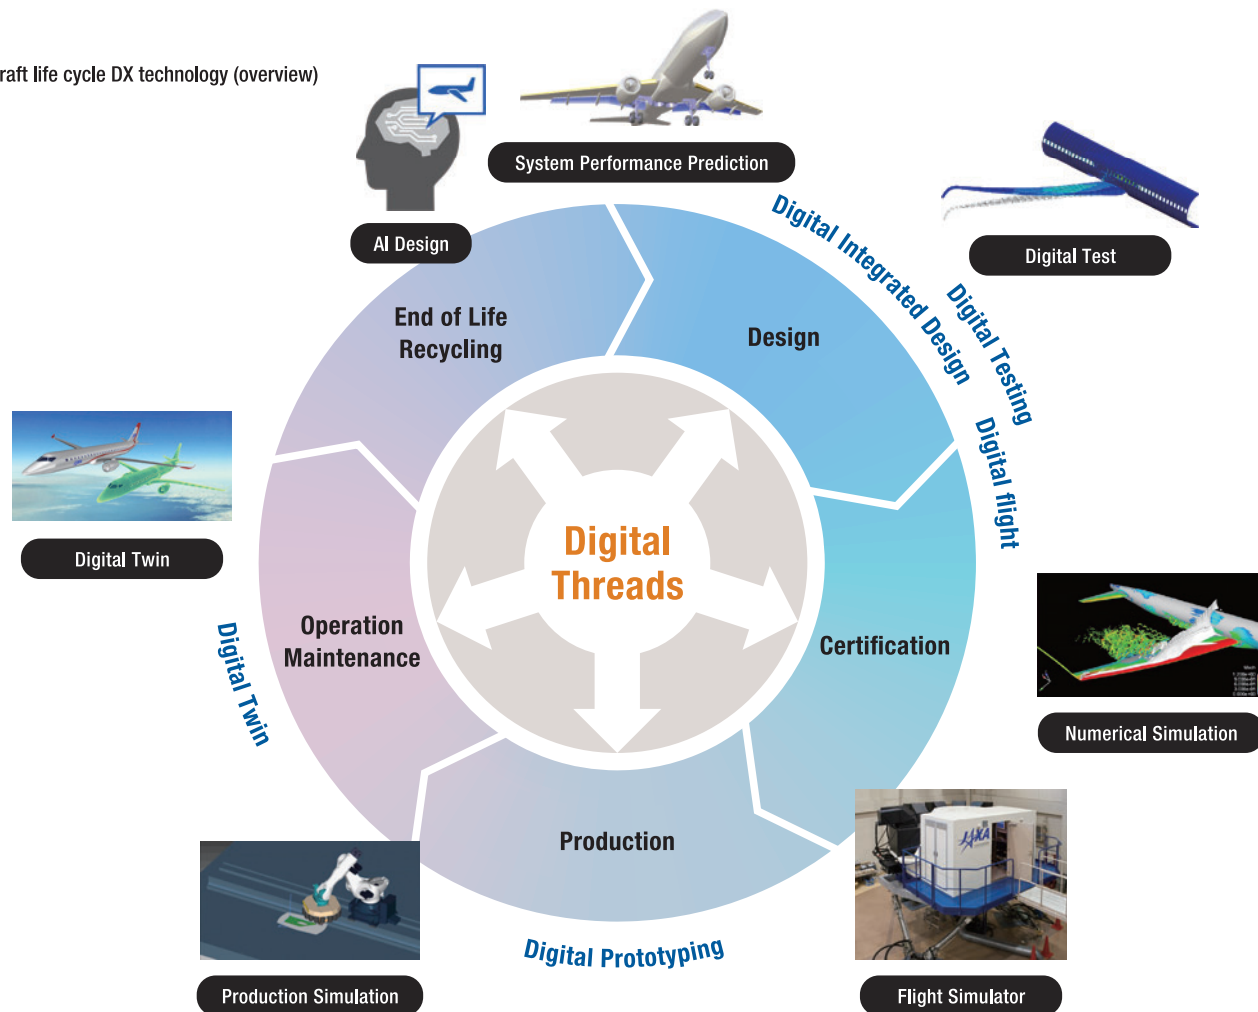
raft life cycle DX technology (overview)

System Performance Prediction

AI Design

Digital Test

Digital Integrated Design

Digital Testing

Digital flight

End of Life Recycling

Design

Digital Threads

Operation Maintenance

Certification

Production

Digital Twin

Digital Twin

Numerical Simulation

Digital Prototyping

Production Simulation

Flight Simulator

JAXA